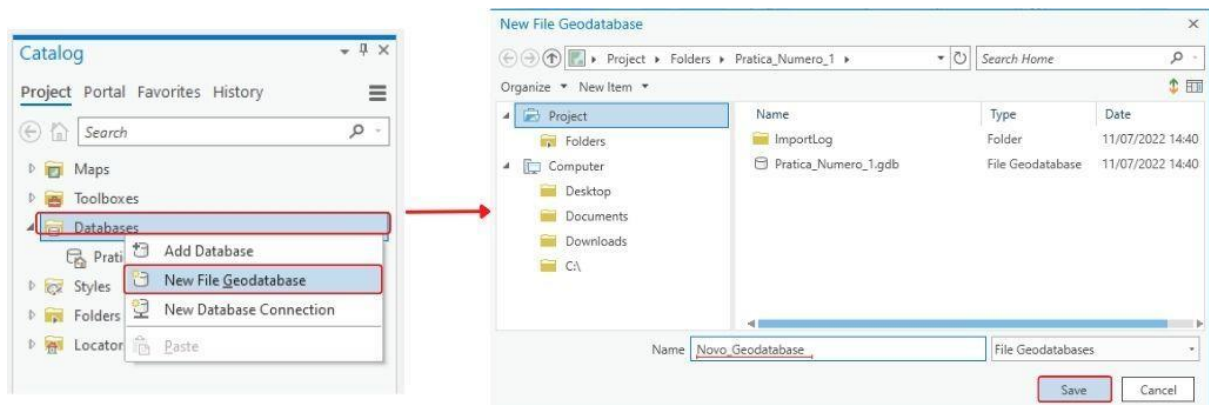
Catalog

Project Portal Favorites History

Search

Maps

Toolboxes

Databases

Prati

Styles

Folders

Locator

Add Database

New File Geodatabase

New Database Connection

Paste

New File Geodatabase

Project ▸ Folders ▸ Pratica_Numero_1 ▸

Search Home

Organize ▾ New Item ▾

Project

Folders

Computer

Desktop

Documents

Downloads

C:\

| Name | Type | Date |
|---|---|---|
| ImportLog | Folder | 11/07/2022 14:40 |
| Pratica_Numero_1.gdb | File Geodatabase | 11/07/2022 14:40 |

Name Novo_Geodatabase

File Geodatabases

Save

Cancel